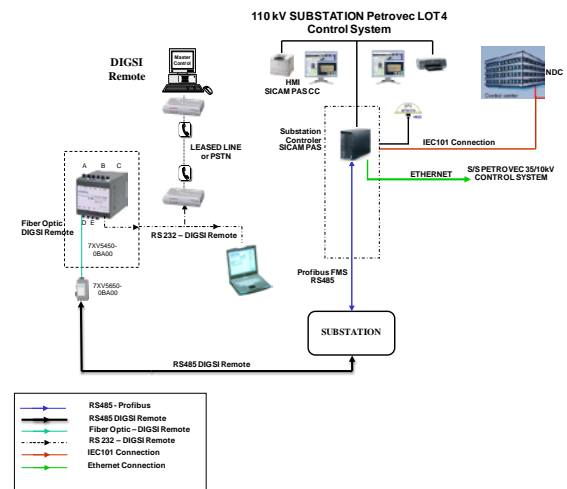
110 kV SUBSTATION Petrovec LOT4
Control System

DIGSI
Remote

Master
Control

HMI
SICAM PAS CC

NDC

Control center

LEASED LINE
or PSTN

Substation
Controler
SICAM PAS

GPS

IEC101 Connection

ETHERNET

S/S PETROVEC 35/10kV
CONTROL SYSTEM

A B C

D E

Fiber Optic
DIGSI Remote

7XV5450-
0BA00

RS 232 – DIGSI Remote

7XV5650-
0BA00

Profibus FMS
RS485

SUBSTATION

RS485 DIGSI Remote

RS485 - Profibus
RS485 DIGSI Remote
Fiber Optic – DIGSI Remote
RS 232 – DIGSI Remote
IEC101 Connection
Ethernet Connection